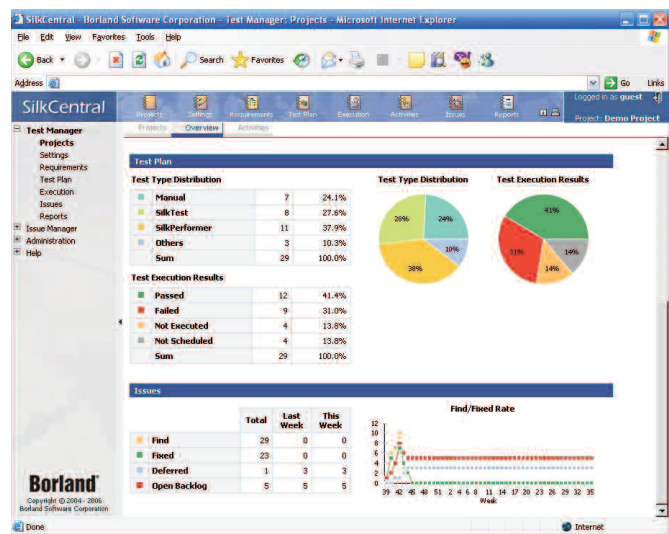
SilkCentral - Borland Software Corporation - Test Manager: Projects - Microsoft Internet Explorer

File Edit View Favorites Tools Help

Back Search Favorites

Address Go Links

SilkCentral

Projects Settings Requirements Test Plan Execution Activities Issues Reports

Logged in as guest

Project: Demo Project

Test Manager
Projects
Settings
Requirements
Test Plan
Execution
Issues
Reports
Issue Manager
Administration
Help

Projects Overview Activities

Test Plan

Test Type Distribution

| | | | |
|---|---|---|---|
| | Manual | 7 | 24.1% |
| | SilkTest | 8 | 27.6% |
| | SilkPerformer | 11 | 37.9% |
| | Others | 3 | 10.3% |
| | Sum | 29 | 100.0% |

Test Type Distribution

28%
24%
10%
38%

Test Execution Results

41%
31%
14%
14%

Test Execution Results

| | | | |
|---|---|---|---|
| | Passed | 12 | 41.4% |
| | Failed | 9 | 31.0% |
| | Not Executed | 4 | 13.8% |
| | Not Scheduled | 4 | 13.8% |
| | Sum | 29 | 100.0% |

Issues

| | | Total | Last Week | This Week |
|---|---|---|---|---|
| | Find | 29 | 0 | 0 |
| | Fixed | 23 | 0 | 0 |
| | Deferred | 1 | 3 | 3 |
| | Open Backlog | 5 | 5 | 5 |

Find/Fixed Rate

12
10
8
6
4
2
0

39 42 45 48 51 2 4 6 8 11 14 17 20 23 26 29 32 35
Week

Borland
Copyright © 2004 - 2006
Borland Software Corporation

Done

Internet